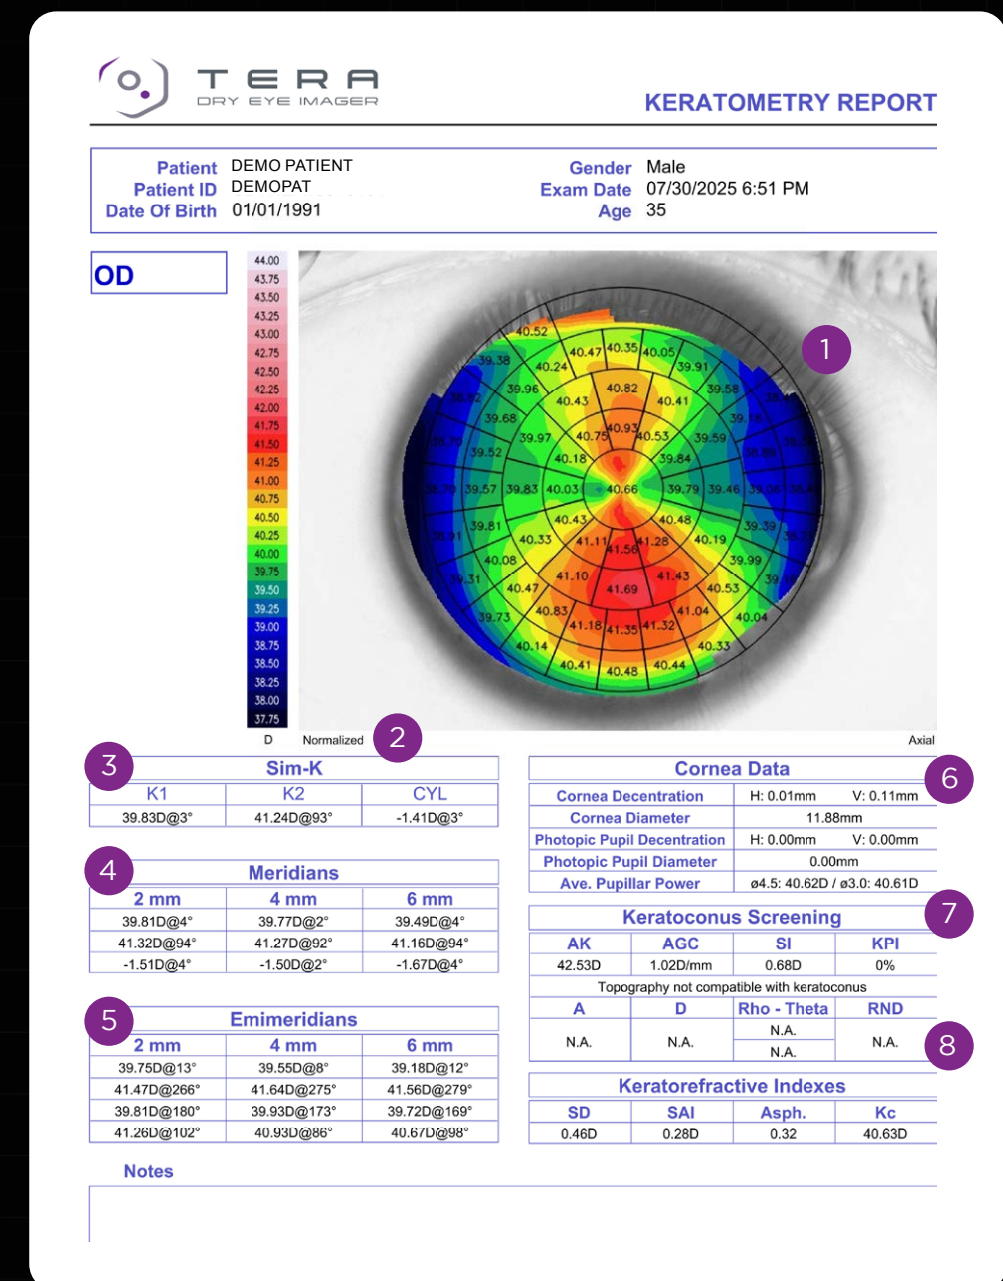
TERA
DRY EYE IMAGER

KERATOMETRY REPORT

Patient DEMO PATIENT
Patient ID DEMOPAT
Date Of Birth 01/01/1991

Gender Male
Exam Date 07/30/2025 6:51 PM
Age 35

OD

44.00
43.75
43.50
43.25
43.00
42.75
42.50
42.25
42.00
41.75
41.50
41.25
41.00
40.75
40.50
40.25
40.00
39.75
39.50
39.25
39.00
38.75
38.50
38.25
38.00
37.75
D

1

40.52 40.47 40.35 40.05 39.38 40.24 39.91 39.96 40.82 39.58 40.43 40.41 39.68 40.93 39.97 40.75 40.53 39.59 39.52 40.18 39.84 39.57 39.83 40.03 40.66 39.79 39.46 40.43 40.48 39.81 39.39 40.33 41.11 41.28 40.19 41.56 40.08 39.99 41.10 41.43 40.47 41.69 40.53 39.73 40.83 41.04 40.04 41.18 41.35 41.32 40.14 40.33 40.41 40.48 40.44

Normalized
2
Axial

3
Sim-K
| K1 | K2 | CYL |
|---|---|---|
| 39.83D@3° | 41.24D@93° | -1.41D@3° |

4
Meridians
| 2 mm | 4 mm | 6 mm |
|---|---|---|
| 39.81D@4° | 39.77D@2° | 39.49D@4° |
| 41.32D@94° | 41.27D@92° | 41.16D@94° |
| -1.51D@4° | -1.50D@2° | -1.67D@4° |

5
Emimeridians
| 2 mm | 4 mm | 6 mm |
|---|---|---|
| 39.75D@13° | 39.55D@8° | 39.18D@12° |
| 41.47D@266° | 41.64D@275° | 41.56D@279° |
| 39.81D@180° | 39.93D@173° | 39.72D@169° |
| 41.26D@102° | 40.93D@86° | 40.67D@98° |

Cornea Data
6
| Cornea Decentration | H: 0.01mm V: 0.11mm |
|---|---|
| Cornea Diameter | 11.88mm |
| Photopic Pupil Decentration | H: 0.00mm V: 0.00mm |
| Photopic Pupil Diameter | 0.00mm |
| Ave. Pupillar Power | ø4.5: 40.62D / ø3.0: 40.61D |

Keratoconus Screening
7
| AK | AGC | SI | KPI |
|---|---|---|---|
| 42.53D | 1.02D/mm | 0.68D | 0% |

Topography not compatible with keratoconus

| A | D | Rho - Theta | RND |
|---|---|---|---|
| N.A. | N.A. | N.A. / N.A. | N.A. |
8

Keratorefractive Indexes
| SD | SAI | Asph. | Kc |
|---|---|---|---|
| 0.46D | 0.28D | 0.32 | 40.63D |

Notes